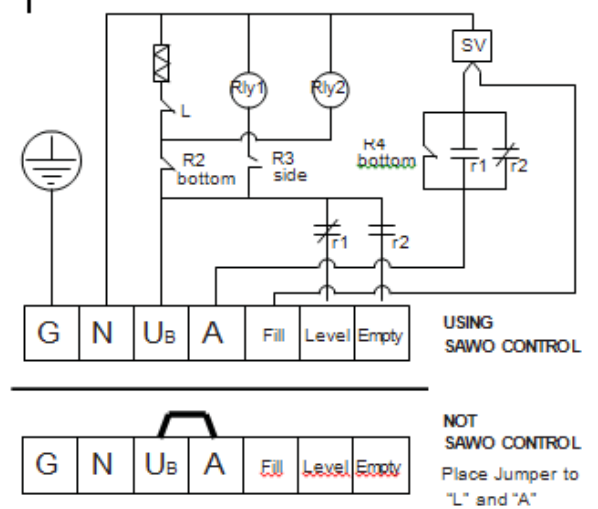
SV

Rly1

Rly2

L

R2 bottom

R3 side

R4 bottom

r1

r2

r1

r2

| G | N | U$_B$ | A | Fill | Level | Empty |
|---|---|---|---|---|---|---|

USING SAWO CONTROL

| G | N | U$_B$ | A | Fill | Level | Empty |
|---|---|---|---|---|---|---|

NOT SAWO CONTROL

Place Jumper to "L" and "A"